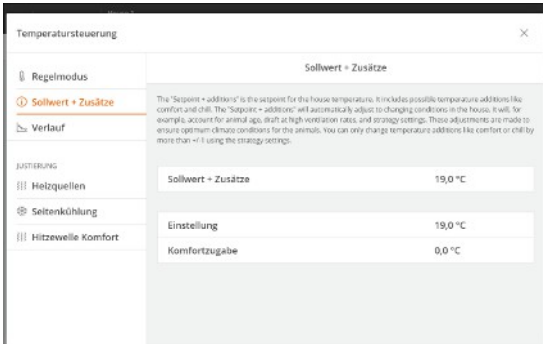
Temperatursteuerung

×

Regelmodus

Sollwert + Zusätze

Verlauf

JUSTIERUNG

Heizquellen

Seitenkühlung

Hitzewelle Komfort

Sollwert + Zusätze

The "Setpoint + additions" is the setpoint for the house temperature. It includes possible temperature additions like comfort and chill. The "Setpoint + additions" will automatically adjust to changing conditions in the house. It will, for example, account for animal age, draft at high ventilation rates, and strategy settings. These adjustments are made to ensure optimum climate conditions for the animals. You can only change temperature additions like comfort or chill by more than +/-1 using the strategy settings.

| Sollwert + Zusätze | 19,0 °C |
|---|---|

| Einstellung | 19,0 °C |
|---|---|
| Komfortzugabe | 0,0 °C |